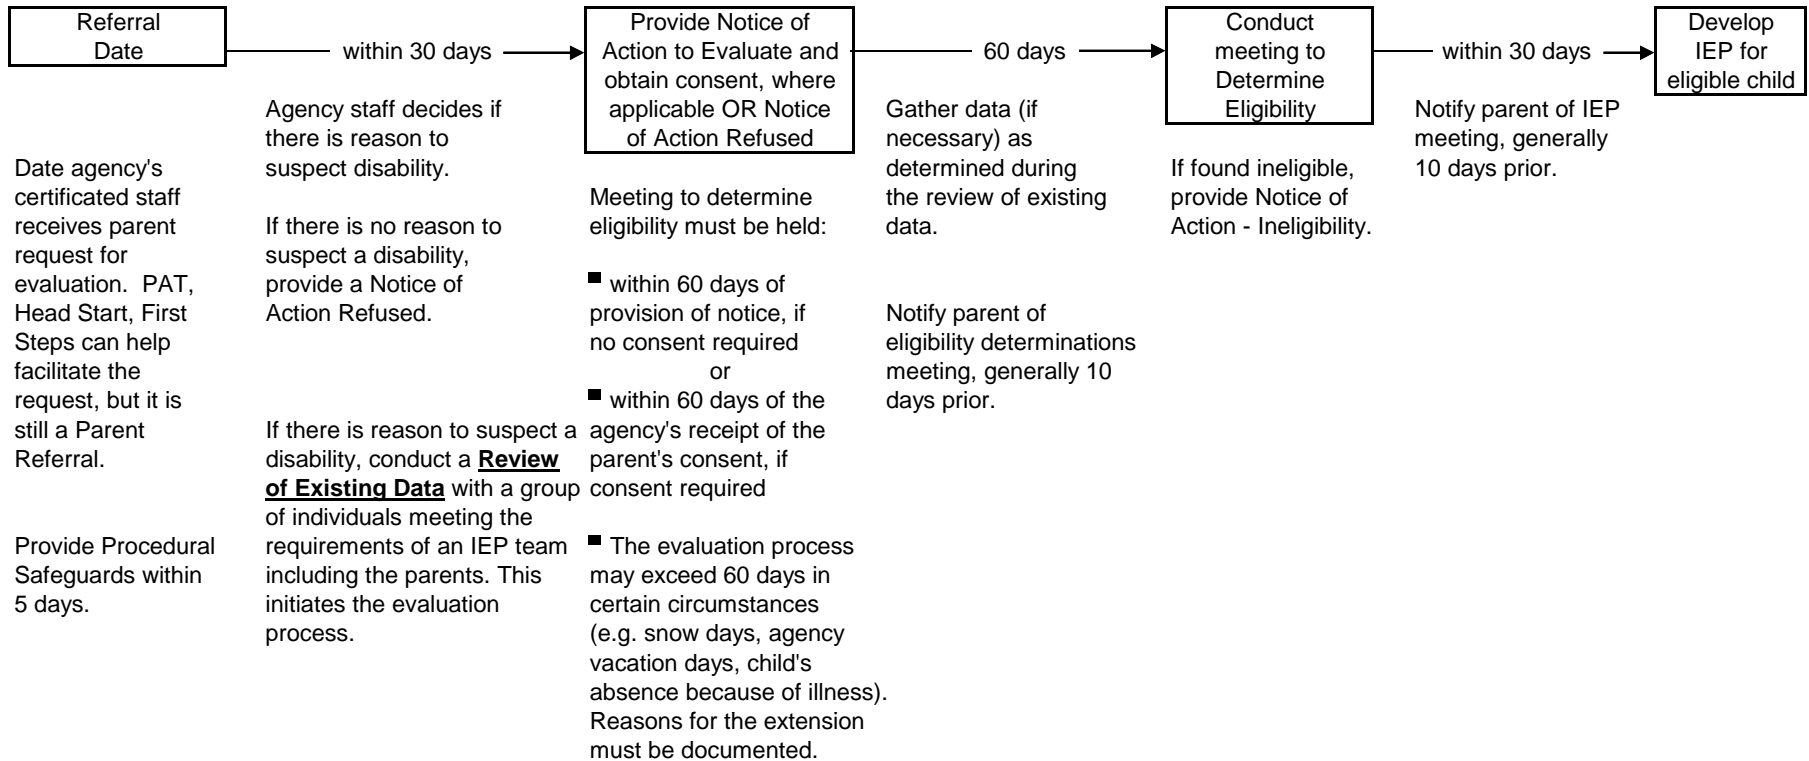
Referral Date

within 30 days

Provide Notice of Action to Evaluate and obtain consent, where applicable OR Notice of Action Refused

60 days

Conduct meeting to Determine Eligibility

within 30 days

Develop IEP for eligible child

Date agency's certificated staff receives parent request for evaluation. PAT, Head Start, First Steps can help facilitate the request, but it is still a Parent Referral.

Provide Procedural Safeguards within 5 days.

Agency staff decides if there is reason to suspect disability.

If there is no reason to suspect a disability, provide a Notice of Action Refused.

If there is reason to suspect a disability, conduct a **Review of Existing Data** with a group of individuals meeting the requirements of an IEP team including the parents. This initiates the evaluation process.

Meeting to determine eligibility must be held:

■ within 60 days of provision of notice, if no consent required
or
■ within 60 days of the agency's receipt of the parent's consent, if consent required

■ The evaluation process may exceed 60 days in certain circumstances (e.g. snow days, agency vacation days, child's absence because of illness). Reasons for the extension must be documented.

Gather data (if necessary) as determined during the review of existing data.

Notify parent of eligibility determinations meeting, generally 10 days prior.

If found ineligible, provide Notice of Action - Ineligibility.

Notify parent of IEP meeting, generally 10 days prior.